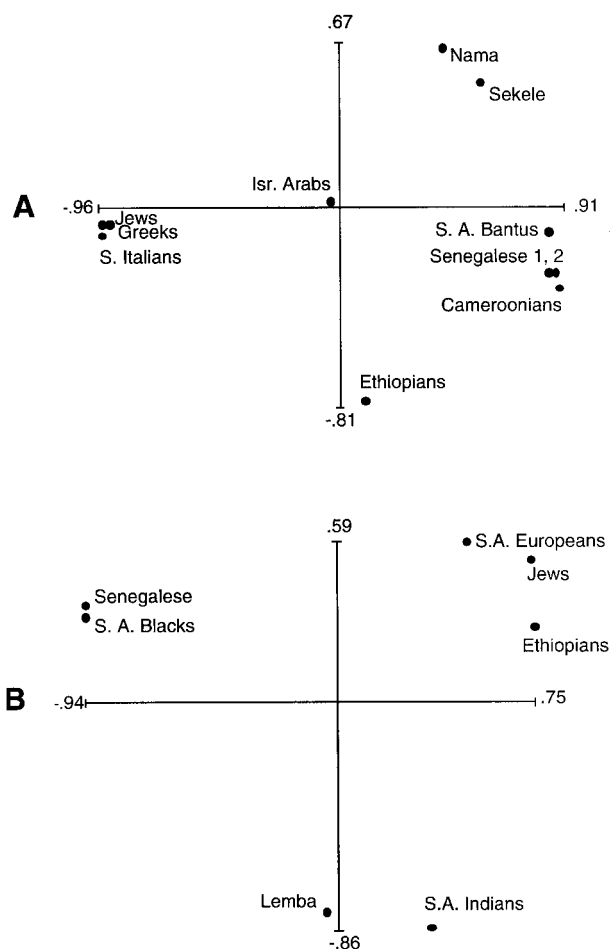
A

.67

-.96

.91

-.81

Nama

Sekele

Isr. Arabs

Jews

Greeks

S. Italians

S. A. Bantus

Senegalese 1, 2

Cameroonians

Ethiopians

B

.59

-.94

.75

-.86

S.A. Europeans

Jews

Ethiopians

Senegalese

S. A. Blacks

Lemba

S.A. Indians